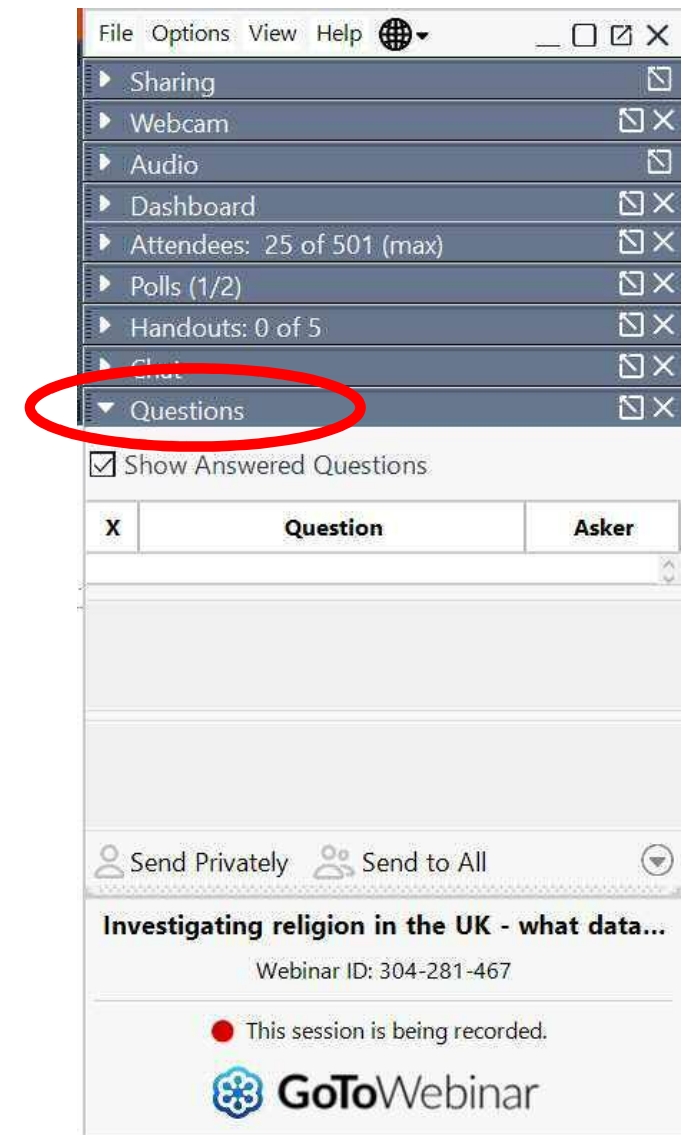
File Options View Help

Sharing

Webcam

Audio

Dashboard

Attendees: 25 of 501 (max)

Polls (1/2)

Handouts: 0 of 5

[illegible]

Questions

Show Answered Questions

| X | Question | Asker |
|---|---|---|
| | | |

Send Privately Send to All

Investigating religion in the UK - what data...

Webinar ID: 304-281-467

This session is being recorded.

GoToWebinar